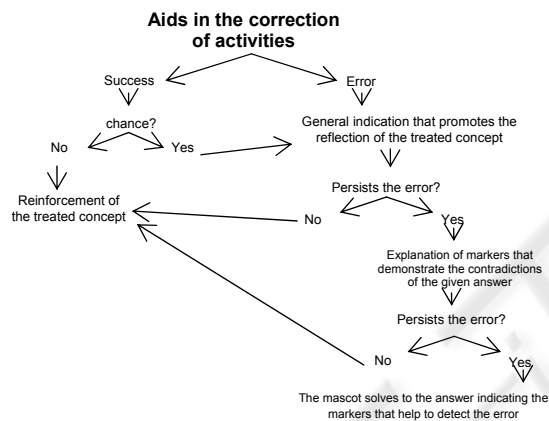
Aids in the correction of activities

Success

chance?

No

Yes

Reinforcement of the treated concept

Error

General indication that promotes the reflection of the treated concept

Persists the error?

No

Yes

Explanation of markers that demonstrate the contradictions of the given answer

Persists the error?

No

Yes

The mascot solves to the answer indicating the markers that help to detect the error